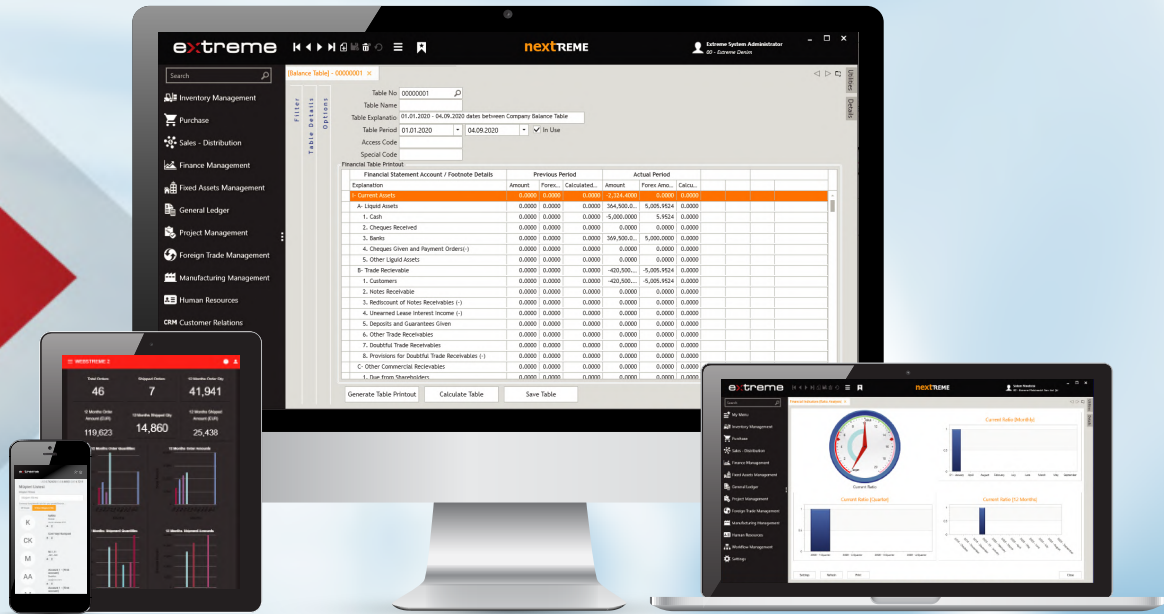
extreme

nextREME

Extreme System Administrator
00 - Extreme Demo

Search

Inventory Management
Purchase
Sales - Distribution
Finance Management
Fixed Assets Management
General Ledger
Project Management
Foreign Trade Management
Manufacturing Management
Human Resources
CRM Customer Relations

[Balance Table] - 00000001 ×

Filter
Table Details
Options

Utilities
Details

Table No 00000001
Table Name
Table Explanation 01.01.2020 - 04.09.2020 dates between Company Balance Table
Table Period 01.01.2020 04.09.2020 In Use
Access Code
Special Code
Financial Table Printout

| Financial Statement Account / Footnote Details | Previous Period | | | Actual Period | | |
|---|---|---|---|---|---|---|
| Explanation | Amount | Forex... | Calculated... | Amount | Forex Amo... | Calcu... |
| I- Current Assets | 0.0000 | 0.0000 | 0.0000 | -2,324,4000 | 0.0000 | 0.0000 |
| A- Liquid Assets | 0.0000 | 0.0000 | 0.0000 | 364,500.0... | 5,005.9524 | 0.0000 |
| 1. Cash | 0.0000 | 0.0000 | 0.0000 | -5,000.0000 | 5.9524 | 0.0000 |
| 2. Cheques Received | 0.0000 | 0.0000 | 0.0000 | 0.0000 | 0.0000 | 0.0000 |
| 3. Banks | 0.0000 | 0.0000 | 0.0000 | 369,500.0... | 5,000.0000 | 0.0000 |
| 4. Cheques Given and Payment Orders(-) | 0.0000 | 0.0000 | 0.0000 | 0.0000 | 0.0000 | 0.0000 |
| 5. Other Liquid Assets | 0.0000 | 0.0000 | 0.0000 | 0.0000 | 0.0000 | 0.0000 |
| B- Trade Recievable | 0.0000 | 0.0000 | 0.0000 | -420,500.... | -5,005.9524 | 0.0000 |
| 1. Customers | 0.0000 | 0.0000 | 0.0000 | -420,500.... | -5,005.9524 | 0.0000 |
| 2. Notes Receivable | 0.0000 | 0.0000 | 0.0000 | 0.0000 | 0.0000 | 0.0000 |
| 3. Rediscount of Notes Receivables (-) | 0.0000 | 0.0000 | 0.0000 | 0.0000 | 0.0000 | 0.0000 |
| 4. Unearned Lease Interest Income (-) | 0.0000 | 0.0000 | 0.0000 | 0.0000 | 0.0000 | 0.0000 |
| 5. Deposits and Guarantees Given | 0.0000 | 0.0000 | 0.0000 | 0.0000 | 0.0000 | 0.0000 |
| 6. Other Trade Receivables | 0.0000 | 0.0000 | 0.0000 | 0.0000 | 0.0000 | 0.0000 |
| 7. Doubtful Trade Receivables | 0.0000 | 0.0000 | 0.0000 | 0.0000 | 0.0000 | 0.0000 |
| 8. Provisions for Doubtful Trade Receivables (-) | 0.0000 | 0.0000 | 0.0000 | 0.0000 | 0.0000 | 0.0000 |
| C- Other Commercial Recievables | 0.0000 | 0.0000 | 0.0000 | 0.0000 | 0.0000 | 0.0000 |
| 1. Due from Shareholders | 0.0000 | 0.0000 | 0.0000 | 0.0000 | 0.0000 | 0.0000 |

Generate Table Printout
Calculate Table
Save Table

NEXTREME 2

Total Orders 46
Shipped Orders 7
12 Months Order Qty 41,941
12 Months Order Amount (EUR) 119,623
12 Months Shipped Qty 14,860
12 Months Shipped Amount (EUR) 25,438

extreme

K
CK
M
AA

extreme
nextREME

My Menu
Inventory Management
Purchase
Sales - Distribution
Finance Management
Fixed Assets Management
General Ledger
Project Management
Foreign Trade Management
Manufacturing Management
Human Resources
Workflow Management
Settings

Current Ratio
Current Ratio (Monthly)
Current Ratio (Quarter)
Current Ratio (12 Months)